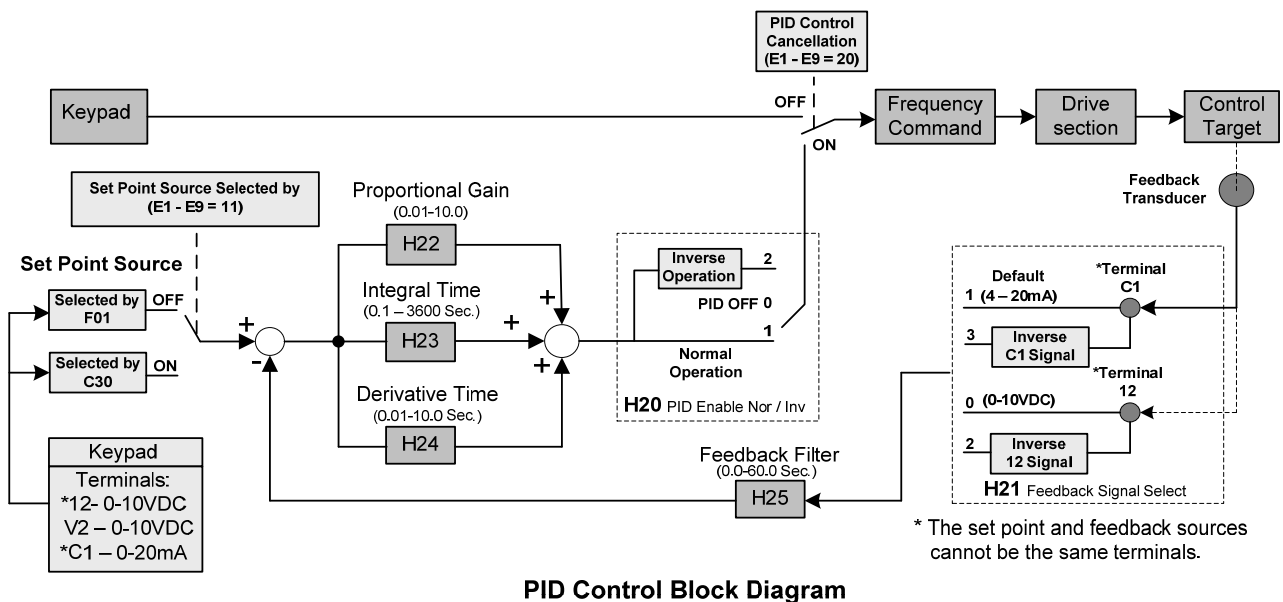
PID Control Cancellation (E1 - E9 = 20)

Keypad

OFF

ON

Frequency Command

Drive section

Control Target

Feedback Transducer

Set Point Source Selected by (E1 - E9 = 11)

Set Point Source

Selected by F01

OFF

Selected by C30

ON

Keypad

Terminals:
*12- 0-10VDC
V2 – 0-10VDC
*C1 – 0-20mA

Proportional Gain
(0.01-10.0)

H22

Integral Time
(0.1 – 3600 Sec.)

H23

Derivative Time
(0.01-10.0 Sec.)

H24

+

-

+

+

+

Inverse Operation

2

PID OFF 0

1

Normal Operation

H20 PID Enable Nor / Inv

Default

1 (4 – 20mA)

*Terminal C1

3

Inverse C1 Signal

*Terminal 12

0 (0-10VDC)

2

Inverse 12 Signal

H21 Feedback Signal Select

Feedback Filter
(0.0-60.0 Sec.)

H25

* The set point and feedback sources cannot be the same terminals.

PID Control Block Diagram